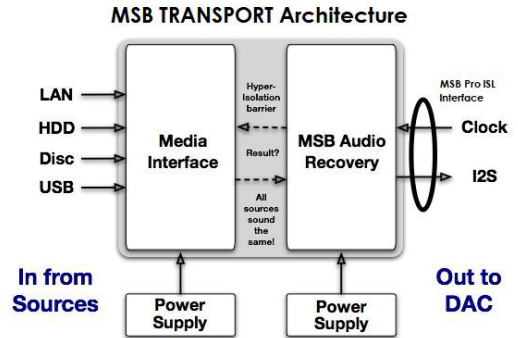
MSB TRANSPORT Architecture

LAN

HDD

Disc

USB

Media Interface

Hyper-Isolation barrier

Result?

All sources sound the same!

MSB Audio Recovery

MSB Pro ISL Interface

Clock

I2S

In from Sources

Out to DAC

Power Supply

Power Supply